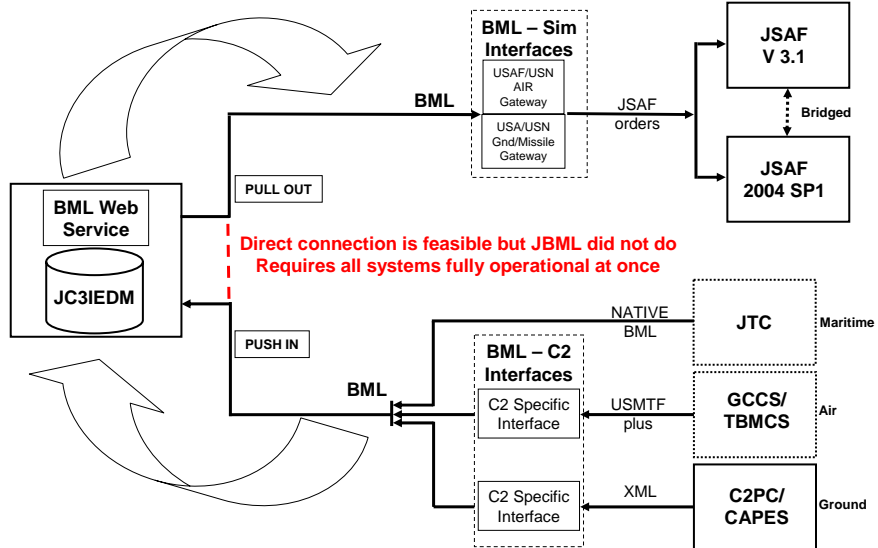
BML – Sim Interfaces

USAF/USN AIR Gateway

USA/USN Gnd/Missile Gateway

JSAF V 3.1

Bridged

JSAF 2004 SP1

BML

JSAF orders

PULL OUT

BML Web Service

JC3IEDM

Direct connection is feasible but JBML did not do
Requires all systems fully operational at once

PUSH IN

NATIVE BML

JTC

Maritime

BML – C2 Interfaces

BML

C2 Specific Interface

USMTF plus

GCCS/ TBMCS

Air

C2 Specific Interface

XML

C2PC/ CAPES

Ground